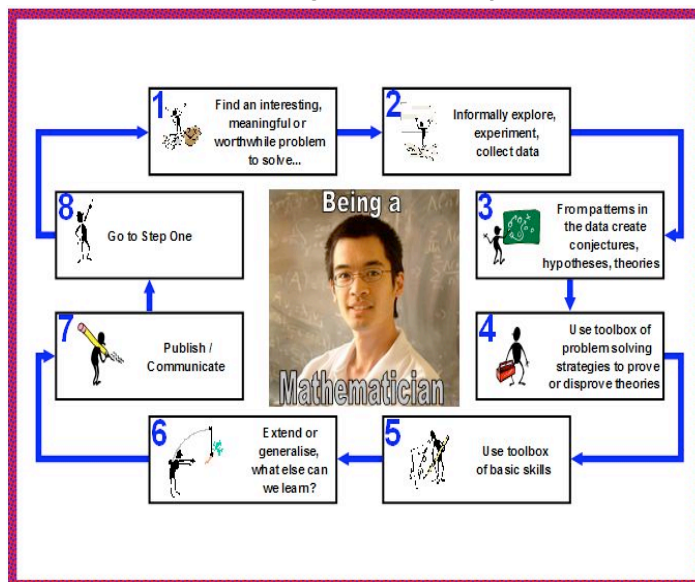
1 Find an interesting, meaningful or worthwhile problem to solve...

2 Informally explore, experiment, collect data

3 From patterns in the data create conjectures, hypotheses, theories

4 Use toolbox of problem solving strategies to prove or disprove theories

5 Use toolbox of basic skills

6 Extend or generalise, what else can we learn?

7 Publish / Communicate

8 Go to Step One

Being a

Mathematician